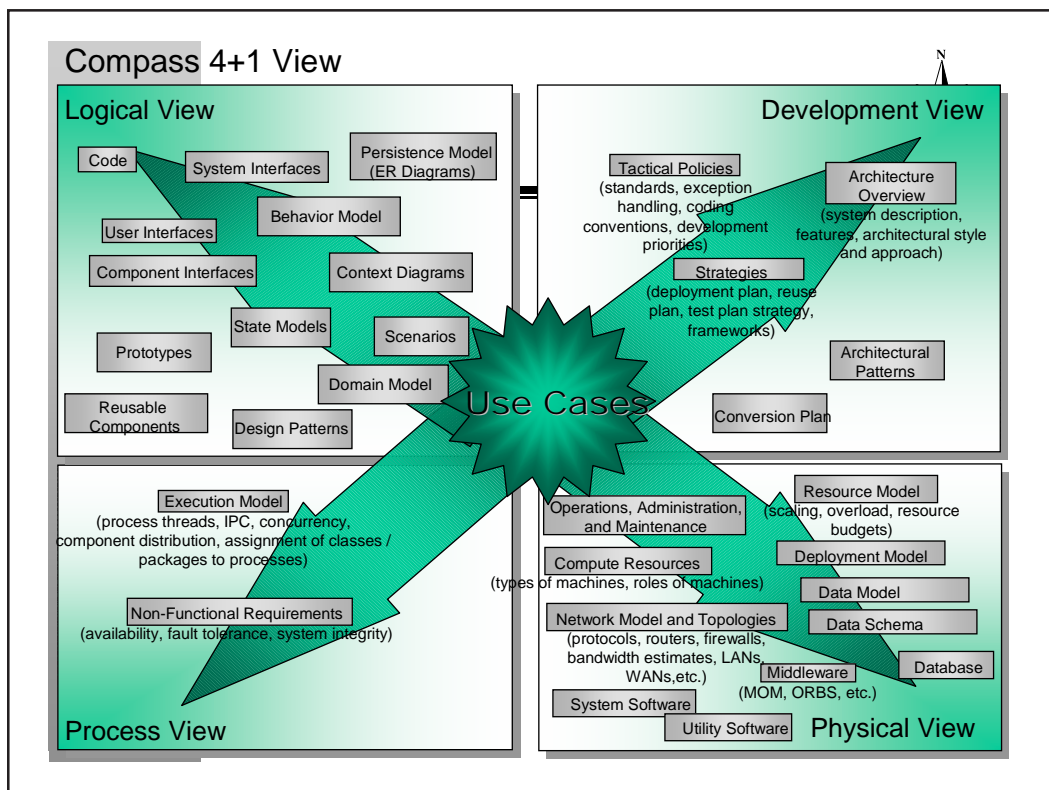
Compass 4+1 View

N

Logical View

Code

System Interfaces

Persistence Model (ER Diagrams)

Behavior Model

User Interfaces

Component Interfaces

Context Diagrams

State Models

Scenarios

Prototypes

Domain Model

Reusable Components

Design Patterns

Development View

Tactical Policies (standards, exception handling, coding conventions, development priorities)

Architecture Overview (system description, features, architectural style and approach)

Strategies (deployment plan, reuse plan, test plan strategy, frameworks)

Architectural Patterns

Conversion Plan

Use Cases

Process View

Execution Model (process threads, IPC, concurrency, component distribution, assignment of classes / packages to processes)

Non-Functional Requirements (availability, fault tolerance, system integrity)

Physical View

Operations, Administration, and Maintenance

Resource Model (scaling, overload, resource budgets)

Deployment Model

Compute Resources (types of machines, roles of machines)

Data Model

Network Model and Topologies (protocols, routers, firewalls, bandwidth estimates, LANs, WANs,etc.)

Data Schema

Database

Middleware (MOM, ORBS, etc.)

System Software

Utility Software